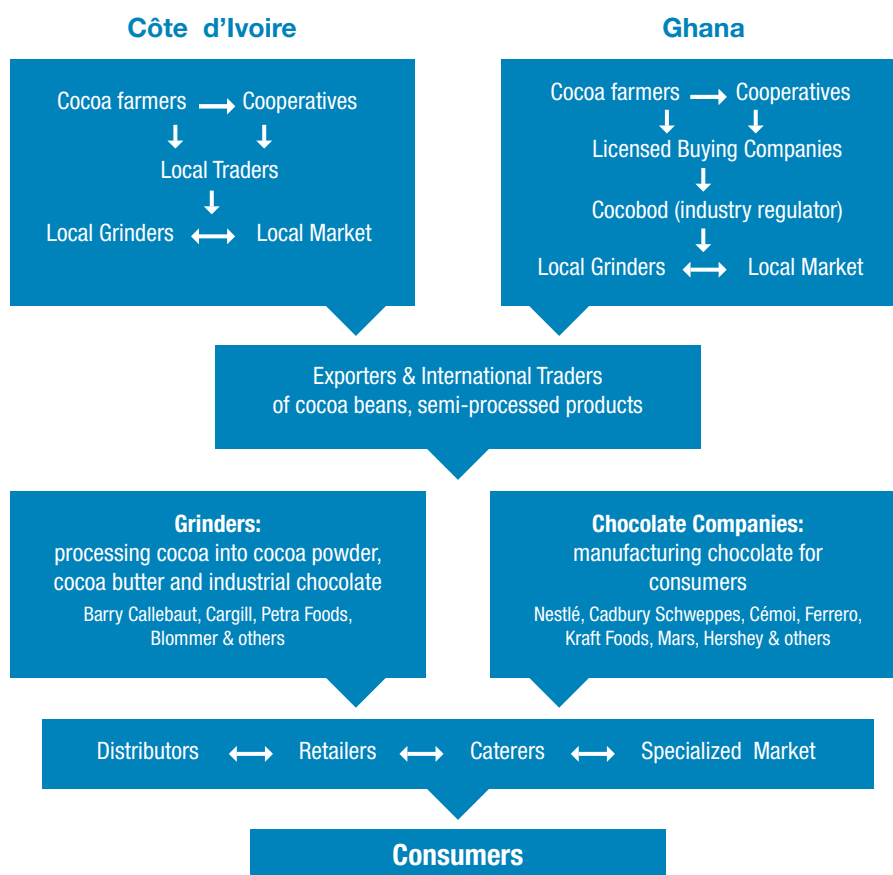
Côte d'Ivoire

Cocoa farmers → Cooperatives
Local Traders
Local Grinders ⟷ Local Market

Ghana

Cocoa farmers → Cooperatives
Licensed Buying Companies
Cocobod (industry regulator)
Local Grinders ⟷ Local Market

Exporters & International Traders of cocoa beans, semi-processed products

Grinders:
processing cocoa into cocoa powder, cocoa butter and industrial chocolate
Barry Callebaut, Cargill, Petra Foods, Blommer & others

Chocolate Companies:
manufacturing chocolate for consumers
Nestlé, Cadbury Schweppes, Cémoi, Ferrero, Kraft Foods, Mars, Hershey & others

Distributors ⟷ Retailers ⟷ Caterers ⟷ Specialized Market

Consumers